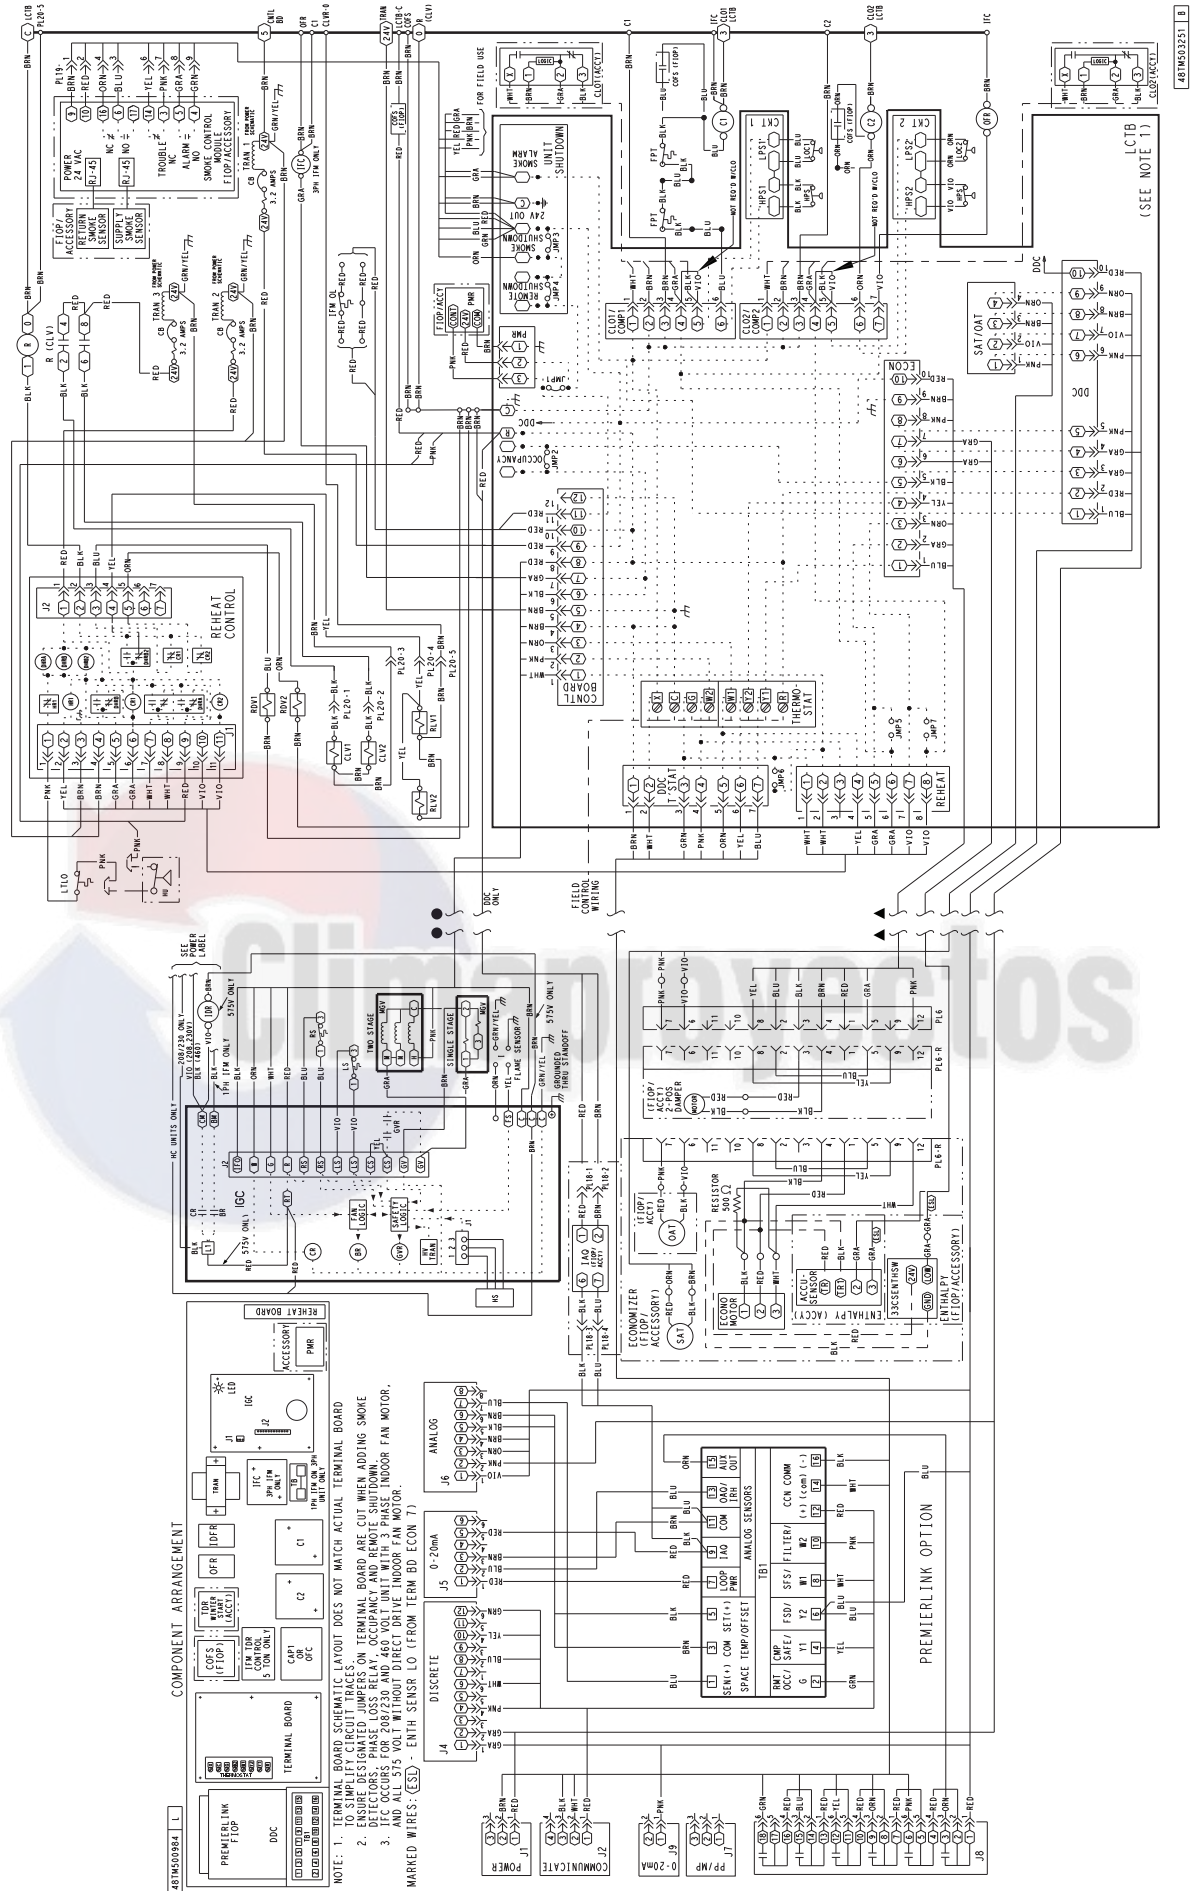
NOTE: 1. TERMINAL BOARD SCHEMATIC LAYOUT DOES NOT MATCH ACTUAL TERMINAL BOARD TO SIMPLIFY CIRCUIT TRACES.
2. ENSURE DESIGNATED JUMPERS ON TERMINAL BOARD ARE CUT WHEN ADDING SMOKE DETECTORS, PHASE LOSS RELAY, OCCUPANCY AND REMOTE SHUTDOWN.
3. IFC OCCURS FOR 208/230 AND 460 VOLT UNIT WITH 3 PHASE INDOOR FAN MOTOR, AND ALL 575 VOLT WITHOUT DIRECT DRIVE INDOOR FAN MOTOR.
MARKED WIRES: (ESL) - ENTH SENSR LO (FROM TERM BD ECON 7)

COMPONENT ARRANGEMENT

PREMIERLINK FIOP
DDC
TERMINAL BOARD
THERMOSTAT
COFS (FIOP)
IFM TDR CONTROL 5 TON ONLY
TDR WINTER START (ACCY)
CAP1 OR OFC
OFR
C2
IDFR
C1
IFC 3PH IFM ONLY
TRAN
LED
IGC
J1
J2
REHEAT BOARD
ACCESSORY
PMR
48TM500984 L

REHEAT CONTROL
J2
J1
RDV1
RDV2
CLV1
CLV2
RLV1
RLV2
PL20-1
PL20-2
PL20-3
PL20-4
PL20-5
LTLO
HU

TRAN 1
TRAN 2
TRAN 3
CB 3.2 AMPS
FROM POWER SCHEMATIC
24V
IFC
3PH IFM ONLY
IFM OL
R (CLV)
POWER 24 VAC
RJ-45
TROUBLE NC
ALARM NC
NO
SMOKE CONTROL MODULE FIOP/ACCESSORY
FIOP ACCESSORY RETURN SMOKE SENSOR
SUPPLY SMOKE SENSOR
PL19
FIOP/ACCY
PMR
CONT
COM
PWR
JMP1
JMP2
JMP3
JMP4
UNIT SHUTDOWN
ALARM
SMOKE SHUTDOWN
24V OUT
REMOTE SHUTDOWN
OCCUPANCY
FOR FIELD USE
COFS (FIOP)
DDC
CONTL BOARD

CNTL BD
OFR
C1
CLVR-O
TRAN
LCTB-C
COFS
(CLV)
IFC
LCTB
CLO1
C2
CLO2
LCTB
IFC
PL20-5

LOGIC
CLO1(ACCY)
CLO2(ACCY)
FPT
COFS (FIOP)
NOT REQ'D W/CLO
CKT 1
LPS1
LOC1
HPS1
HPS
CKT 2
LPS2
LOC2
HPS2
OFR
LCTB
(SEE NOTE 1)
CLO1/COMP1
CLO2/COMP2
ECON
SAT/OAT
DDC
THERMOSTAT
DDC T-STAT
REHEAT
JMP5
JMP6
JMP7
FIELD CONTROL WIRING
DDC ONLY
48TM503251 B

SEE POWER LABEL
HC UNITS ONLY
208/230 ONLY
VIO (208/230V)
BLK (460V)
1PH IFM ONLY
575V ONLY
IDR
TWO STAGE
SINGLE STAGE
MGV
RS
LS
FLAME SENSOR
GROUNDED THRU STANDOFF
IGC
CR
FAN LOGIC
SAFETY LOGIC
GVR
BR
HV TRAN
HS
575V ONLY
J1
J2
W
C
R
G
RS
LS
CS
GVR

PL6
PL6-R
(FIOP/ACCY) ECONO DAMPER
MOTOR
RESISTOR 500 Ω
OAT (FIOP/ACCY)
SAT
ECONOMIZER (FIOP/ACCESSORY)
ECONO MOTOR
ACCU-SENSOR
ENTHALPY (ACCY)
33CSENTHSW
ENTHALPY (FIOP/ACCESSORY)
IAQ (FIOP/ACCY)
PL18-1
PL18-2
PL18-3
PL18-4
ESL
24V
COM
GND

ANALOG
J6
0-20mA
J5
DISCRETE
J4
TB1
SPACE TEMP/OFFSET
SEN(+) COM SET(+)
LOOP PWR
IAQ
COM
OAQ/IRH
AUX OUT
ANALOG SENSORS
RMT OCC/ G
CMP SAFE/ Y1
FSD/ Y2
SFS/ W1
FILTER/ W2
CCN COMM (+) (com) (-)
PREMIERLINK OPTION
POWER
J1
COMMUNICATE
J2
0-20mA
J9
PP/MP
J7
J8